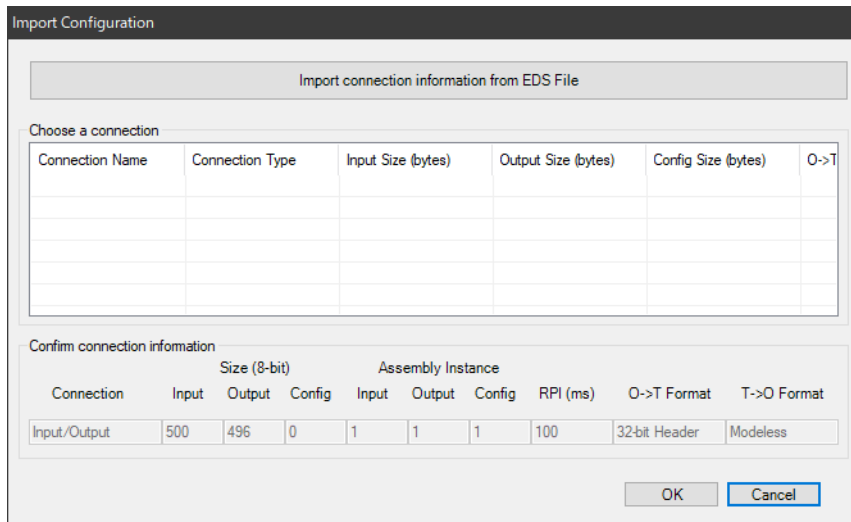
Import Configuration

Import connection information from EDS File

Choose a connection

| Connection Name | Connection Type | Input Size (bytes) | Output Size (bytes) | Config Size (bytes) | O->T |
|---|---|---|---|---|---|

Confirm connection information

Size (8-bit)

Assembly Instance

| Connection | Input | Output | Config | Input | Output | Config | RPI (ms) | O->T Format | T->O Format |
|---|---|---|---|---|---|---|---|---|---|
| Input/Output | 500 | 496 | 0 | 1 | 1 | 1 | 100 | 32-bit Header | Modeless |

OK

Cancel